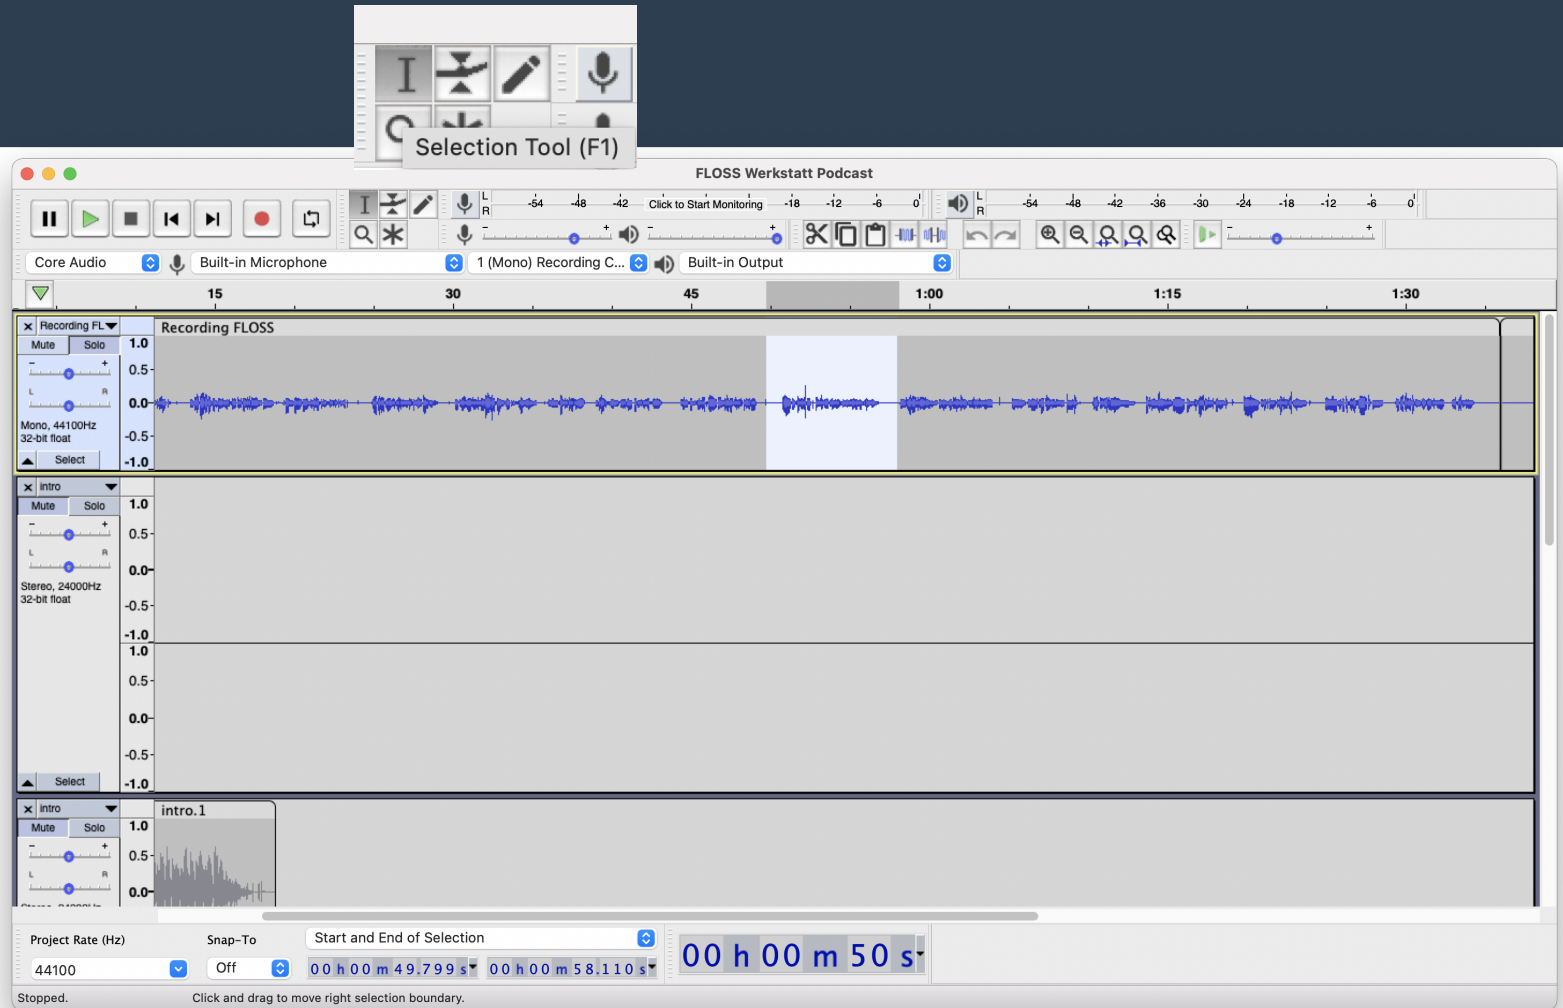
Selection Tool (F1)

FLOSS Werkstatt Podcast

L R -54 -48 -42 Click to Start Monitoring -18 -12 -6 0

L R -54 -48 -42 -36 -30 -24 -18 -12 -6 0

Core Audio
Built-in Microphone
1 (Mono) Recording C...
Built-in Output

15 30 45 1:00 1:15 1:30

Recording FL
Mute Solo
Mono, 44100Hz
32-bit float
Select
Recording FLOSS
1.0 0.5 0.0 -0.5 -1.0

intro
Mute Solo
Stereo, 24000Hz
32-bit float
Select
1.0 0.5 0.0 -0.5 -1.0
1.0 0.5 0.0 -0.5 -1.0

intro
Mute Solo
intro.1
1.0 0.5 0.0

Project Rate (Hz)
44100
Snap-To
Off
Start and End of Selection
00 h 00 m 49.799 s
00 h 00 m 58.110 s
00 h 00 m 50 s

Stopped.
Click and drag to move right selection boundary.